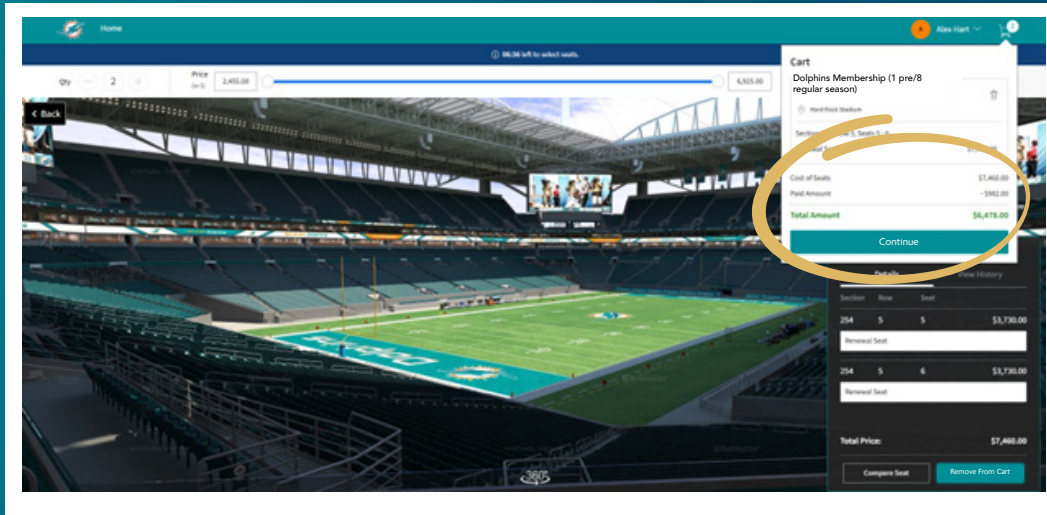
Home

A Alex Hart

1

06:36 left to select seats.

Qty 2

Price (in $) 2,455.00 4,925.00

Back

Cart

Dolphins Membership (1 pre/8 regular season)

Hard Rock Stadium

Section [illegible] Seats 5, 6

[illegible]

Cost of Seats $7,460.00

Paid Amount -$982.00

Total Amount $6,478.00

Continue

Details

View History

Section Row Seat

254 5 5 $3,730.00

Renewal Seat

254 5 6 $3,730.00

Renewal Seat

Total Price: $7,460.00

Compare Seat

Remove From Cart

360